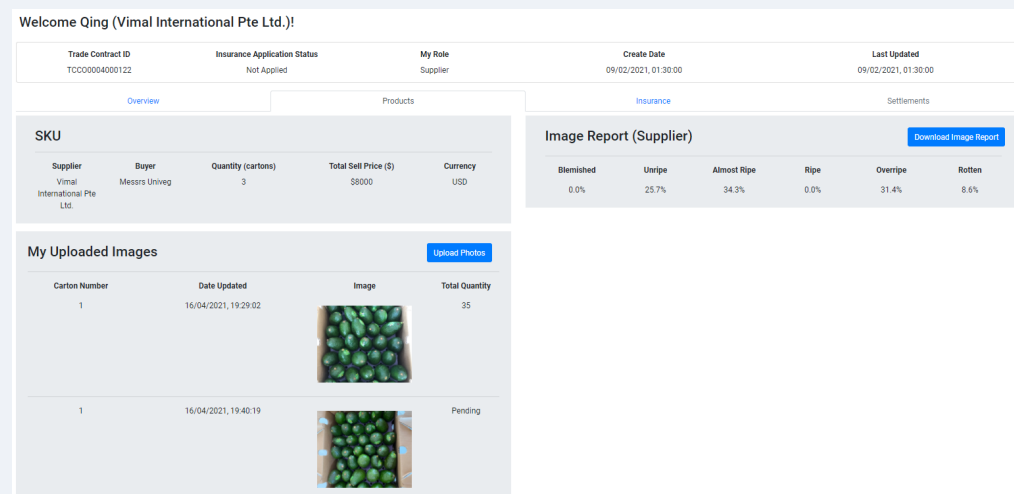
Welcome Qing (Vimal International Pte Ltd.)!

| Trade Contract ID | Insurance Application Status | My Role | Create Date | Last Updated |
|---|---|---|---|---|
| TCCO0004000122 | Not Applied | Supplier | 09/02/2021, 01:30:00 | 09/02/2021, 01:30:00 |

Overview | Products | Insurance | Settlements

SKU

| Supplier | Buyer | Quantity (cartons) | Total Sell Price ($) | Currency |
|---|---|---|---|---|
| Vimal International Pte Ltd. | Messrs Univeg | 3 | $8000 | USD |

Image Report (Supplier)

Download Image Report

| Blemished | Unripe | Almost Ripe | Ripe | Overripe | Rotten |
|---|---|---|---|---|---|
| 0.0% | 25.7% | 34.3% | 0.0% | 31.4% | 8.6% |

My Uploaded Images

Upload Photos

| Carton Number | Date Updated | Image | Total Quantity |
|---|---|---|---|
| 1 | 16/04/2021, 19:29:02 | | 35 |
| 1 | 16/04/2021, 19:40:19 | | Pending |